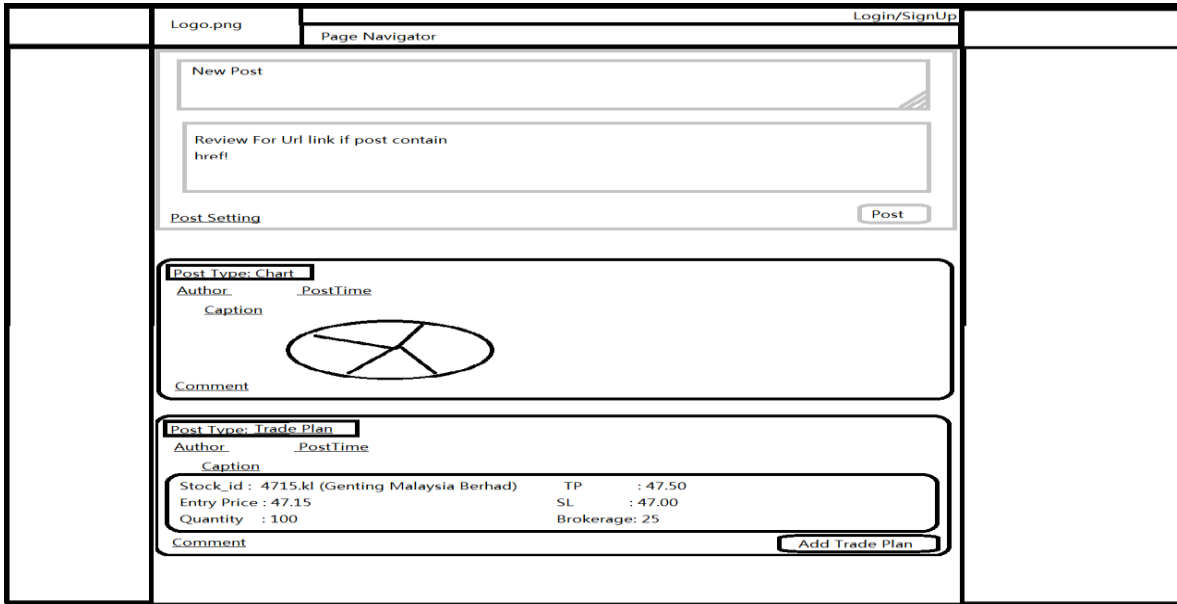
Logo.png

Login/SignUp

Page Navigator

New Post

Review For Url link if post contain href!

Post Setting

Post

Post Type: Chart

Author PostTime

Caption

Comment

Post Type: Trade Plan

Author PostTime

Caption

Stock_id : 4715.kl (Genting Malaysia Berhad) TP : 47.50

Entry Price : 47.15 SL : 47.00

Quantity : 100 Brokerage: 25

Comment

Add Trade Plan